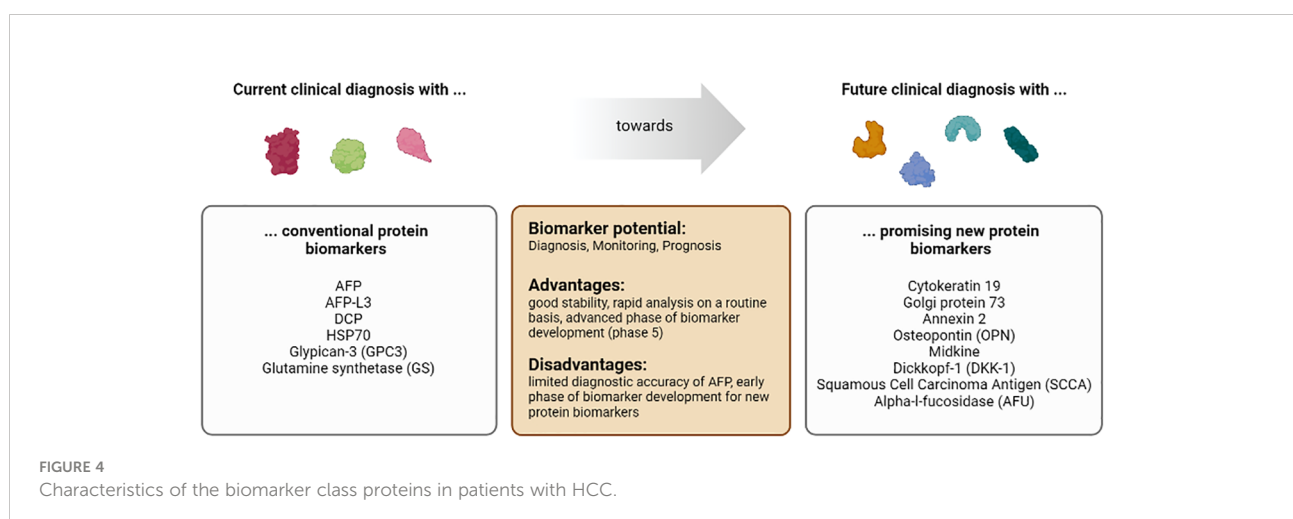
Current clinical diagnosis with ...

towards

Future clinical diagnosis with ...

... conventional protein biomarkers

AFP
AFP-L3
DCP
HSP70
Glypican-3 (GPC3)
Glutamine synthetase (GS)

Biomarker potential:
Diagnosis, Monitoring, Prognosis

Advantages:
good stability, rapid analysis on a routine basis, advanced phase of biomarker development (phase 5)

Disadvantages:
limited diagnostic accuracy of AFP, early phase of biomarker development for new protein biomarkers

... promising new protein biomarkers

Cytokeratin 19
Golgi protein 73
Annexin 2
Osteopontin (OPN)
Midkine
Dickkopf-1 (DKK-1)
Squamous Cell Carcinoma Antigen (SCCA)
Alpha-l-fucosidase (AFU)

FIGURE 4
Characteristics of the biomarker class proteins in patients with HCC.